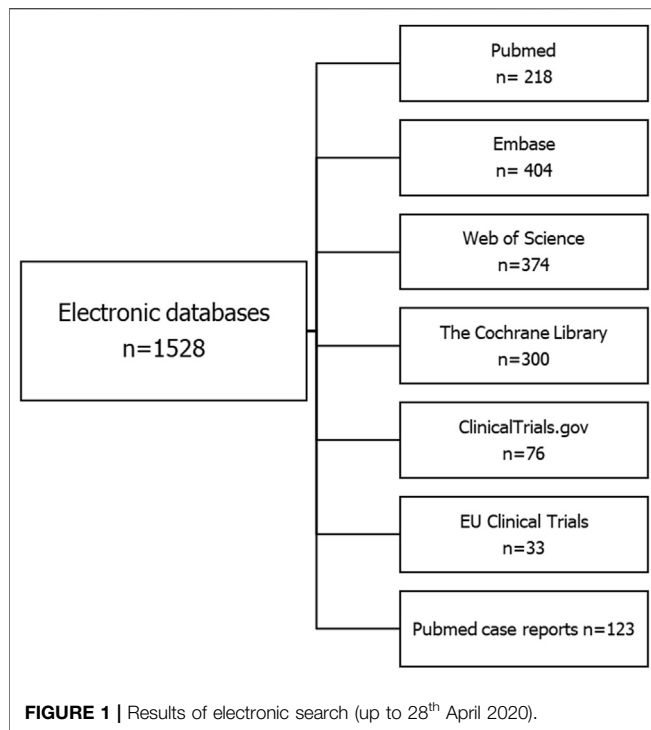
Electronic databases
n=1528

Pubmed
n= 218

Embase
n= 404

Web of Science
n=374

The Cochrane Library
n=300

ClinicalTrials.gov
n=76

EU Clinical Trials
n=33

Pubmed case reports n=123

**FIGURE 1 |** Results of electronic search (up to 28$^{th}$ April 2020).